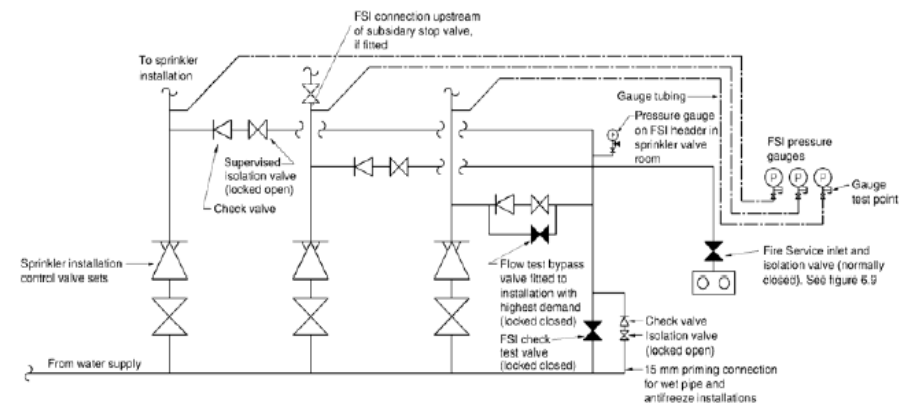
FSI connection upstream of subsidiary stop valve, if fitted

To sprinkler installation

Gauge tubing

Pressure gauge on FSI header in sprinkler valve room

FSI pressure gauges

P

P

P

P

Gauge test point

Supervised isolation valve (locked open)

Check valve

Sprinkler installation control valve sets

Flow test bypass valve fitted to installation with highest demand (locked closed)

Fire Service inlet and isolation valve (normally closed). See figure 6.9

Check valve

Isolation valve (locked open)

FSI check test valve (locked closed)

From water supply

15 mm priming connection for wet pipe and antifreeze installations